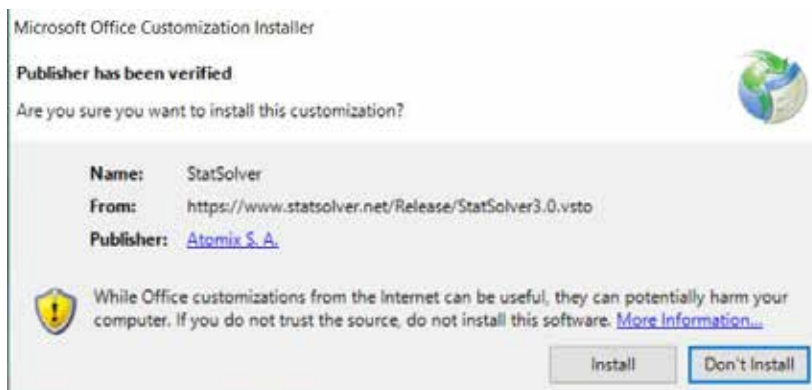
Microsoft Office Customization Installer

Publisher has been verified

Are you sure you want to install this customization?

Name: StatSolver
From: https://www.statsolver.net/Release/StatSolver3.0.vsto
Publisher: Atomix S. A.

While Office customizations from the Internet can be useful, they can potentially harm your computer. If you do not trust the source, do not install this software. More Information...

Install Don't Install